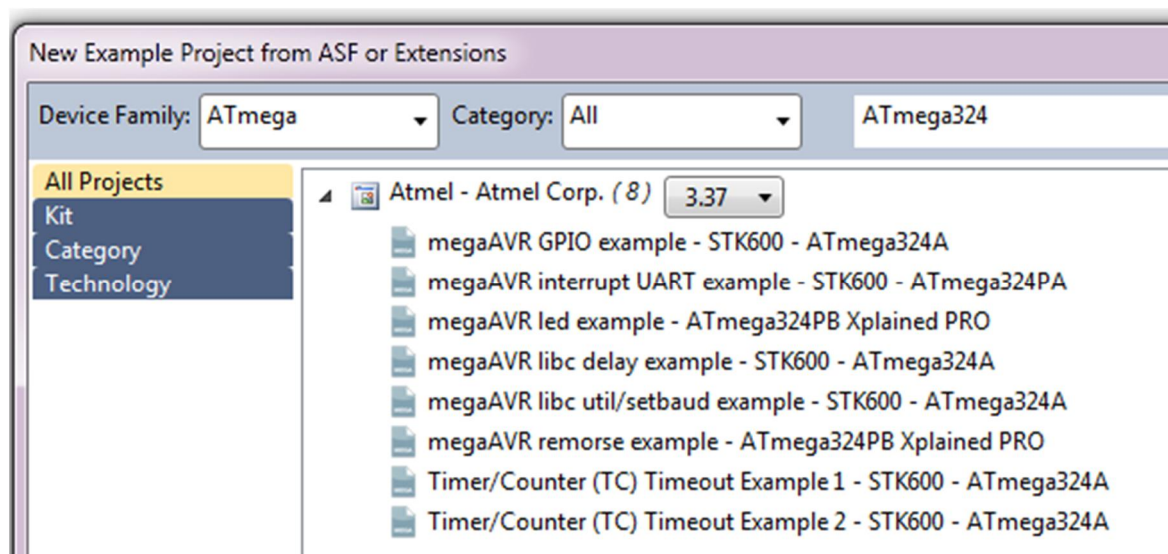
New Example Project from ASF or Extensions

Device Family: ATmega

Category: All

ATmega324

All Projects
Kit
Category
Technology

Atmel - Atmel Corp. (8) 3.37

megaAVR GPIO example - STK600 - ATmega324A
megaAVR interrupt UART example - STK600 - ATmega324PA
megaAVR led example - ATmega324PB Xplained PRO
megaAVR libc delay example - STK600 - ATmega324A
megaAVR libc util/setbaud example - STK600 - ATmega324A
megaAVR remorse example - ATmega324PB Xplained PRO
Timer/Counter (TC) Timeout Example 1 - STK600 - ATmega324A
Timer/Counter (TC) Timeout Example 2 - STK600 - ATmega324A